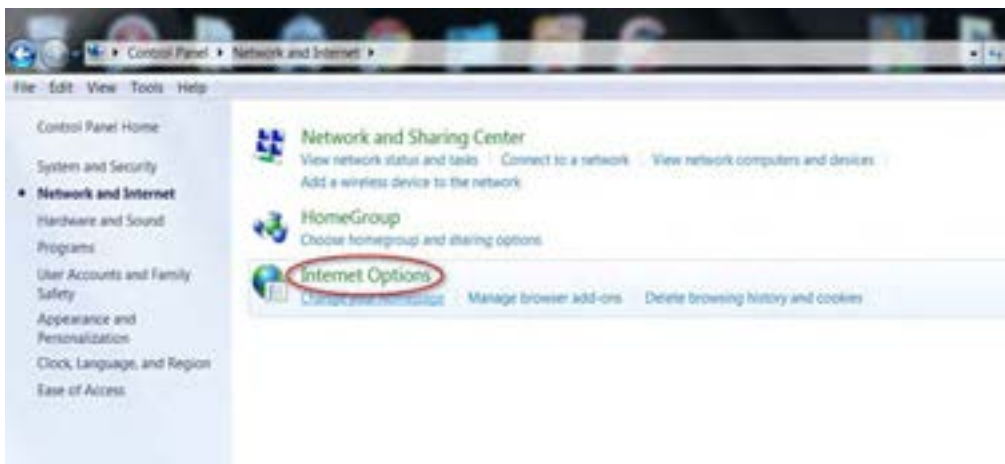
Control Panel ▸ Network and Internet ▸

File Edit View Tools Help

Control Panel Home

System and Security

Network and Internet

Hardware and Sound

Programs

User Accounts and Family Safety

Appearance and Personalization

Clock, Language, and Region

Ease of Access

Network and Sharing Center

View network status and tasks | Connect to a network | View network computers and devices

Add a wireless device to the network

HomeGroup

Choose homegroup and sharing options

Internet Options

Change your homepage | Manage browser add-ons | Delete browsing history and cookies